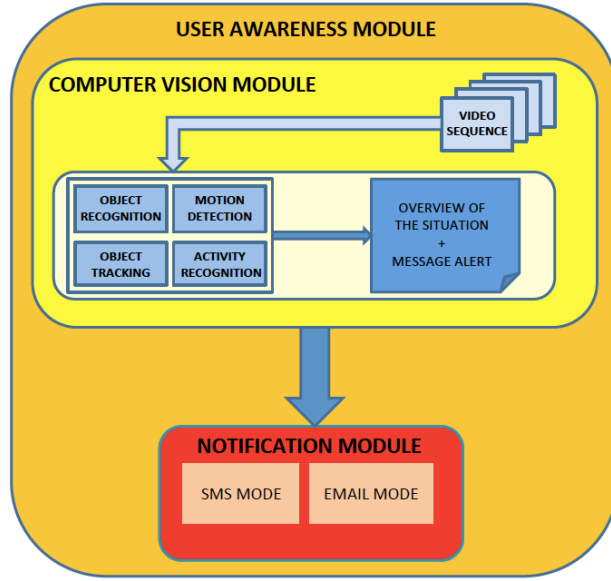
USER AWARENESS MODULE

COMPUTER VISION MODULE

VIDEO SEQUENCE

OBJECT RECOGNITION

MOTION DETECTION

OBJECT TRACKING

ACTIVITY RECOGNITION

OVERVIEW OF THE SITUATION + MESSAGE ALERT

NOTIFICATION MODULE

SMS MODE

EMAIL MODE